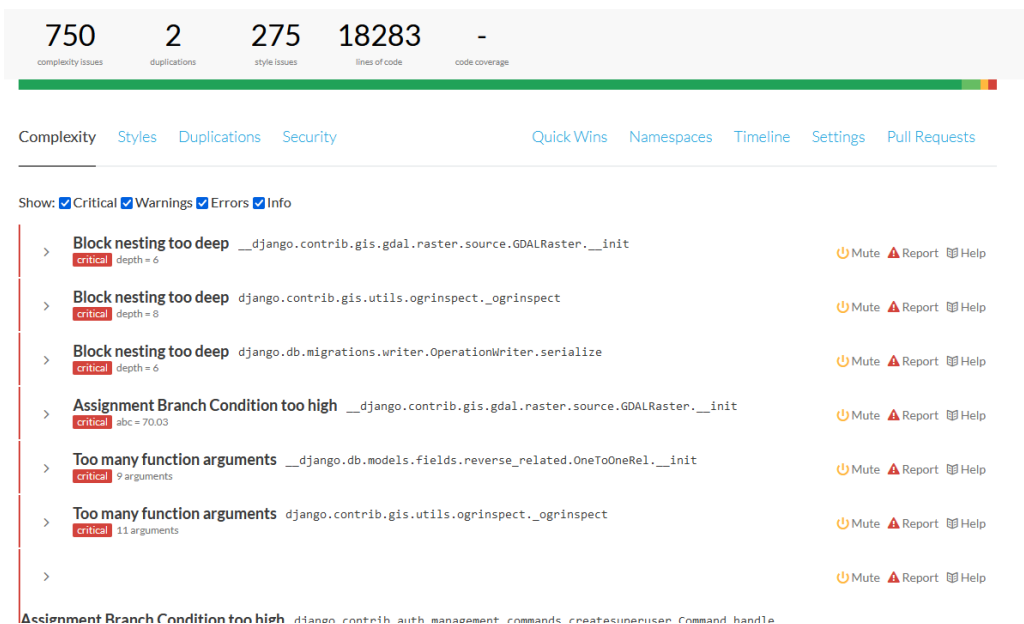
750
complexity issues

2
duplications

275
style issues

18283
lines of code

-
code coverage

Complexity Styles Duplications Security Quick Wins Namespaces Timeline Settings Pull Requests

Show: Critical Warnings Errors Info

Block nesting too deep __django.contrib.gis.gdal.raster.source.GDALRaster.__init
critical depth = 6
Mute Report Help

Block nesting too deep django.contrib.gis.utils.ogrinspect._ogrinspect
critical depth = 8
Mute Report Help

Block nesting too deep django.db.migrations.writer.OperationWriter.serialize
critical depth = 6
Mute Report Help

Assignment Branch Condition too high __django.contrib.gis.gdal.raster.source.GDALRaster.__init
critical abc = 70.03
Mute Report Help

Too many function arguments __django.db.models.fields.reverse_related.OneToOneRel.__init
critical 9 arguments
Mute Report Help

Too many function arguments django.contrib.gis.utils.ogrinspect._ogrinspect
critical 11 arguments
Mute Report Help

Mute Report Help

Assignment Branch Condition too high django.contrib.auth.management.commands.createsuperuser.Command.handle